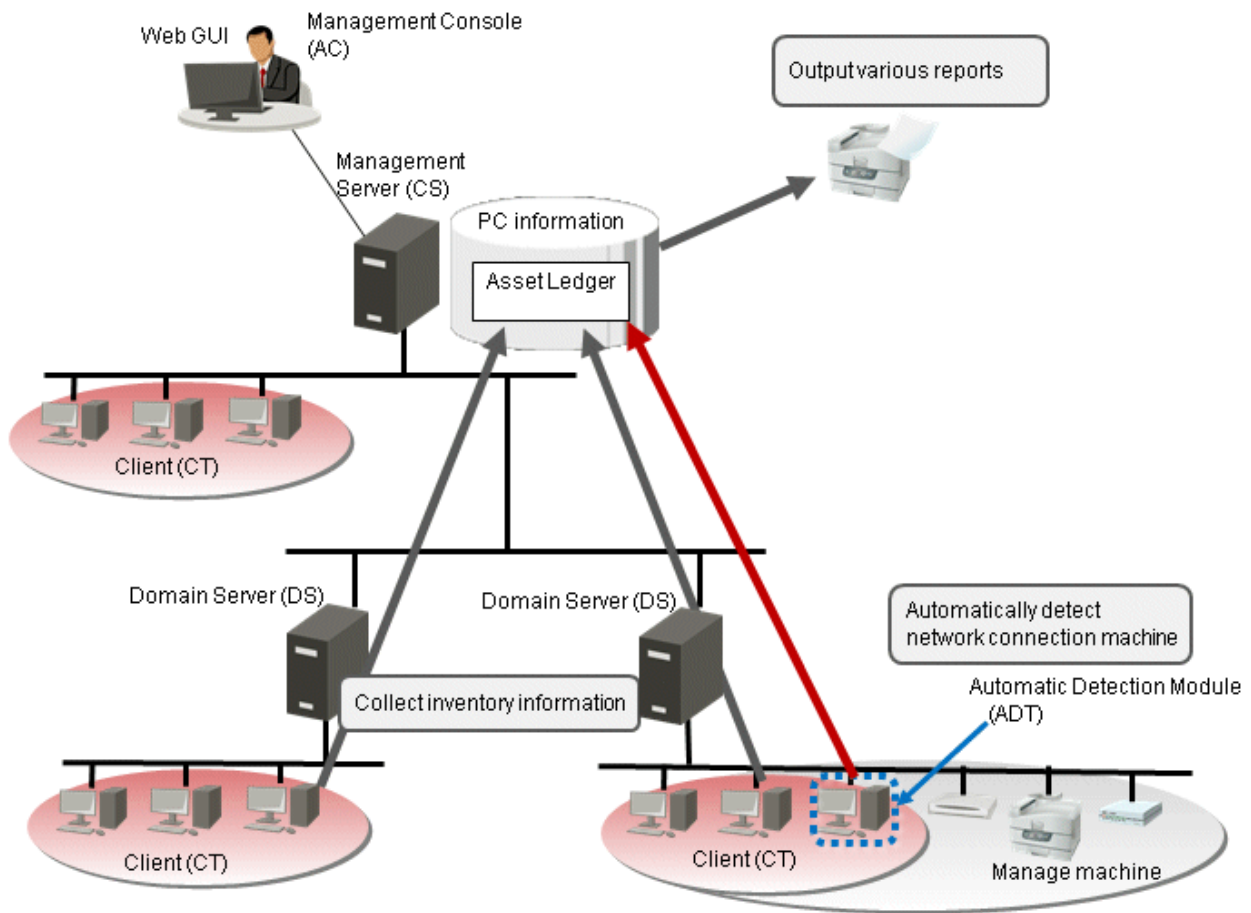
Web GUI

Management Console (AC)

Output various reports

Management Server (CS)

PC information

Asset Ledger

Client (CT)

Domain Server (DS)

Domain Server (DS)

Automatically detect network connection machine

Collect inventory information

Automatic Detection Module (ADT)

Client (CT)

Client (CT)

Manage machine